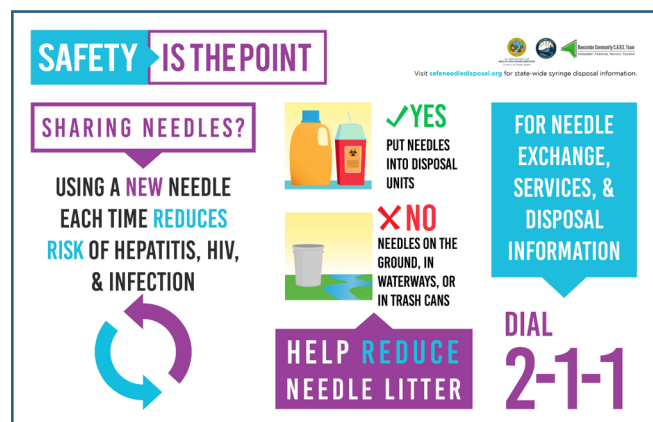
SAFETY IS THE POINT

Buncombe Community C.A.R.E. Team

Visit safeneedledisposal.org for state-wide syringe disposal information.

SHARING NEEDLES?

USING A NEW NEEDLE EACH TIME REDUCES RISK OF HEPATITIS, HIV, & INFECTION

✓YES
PUT NEEDLES INTO DISPOSAL UNITS

✕NO
NEEDLES ON THE GROUND, IN WATERWAYS, OR IN TRASH CANS

HELP REDUCE NEEDLE LITTER

FOR NEEDLE EXCHANGE, SERVICES, & DISPOSAL INFORMATION

DIAL 2-1-1